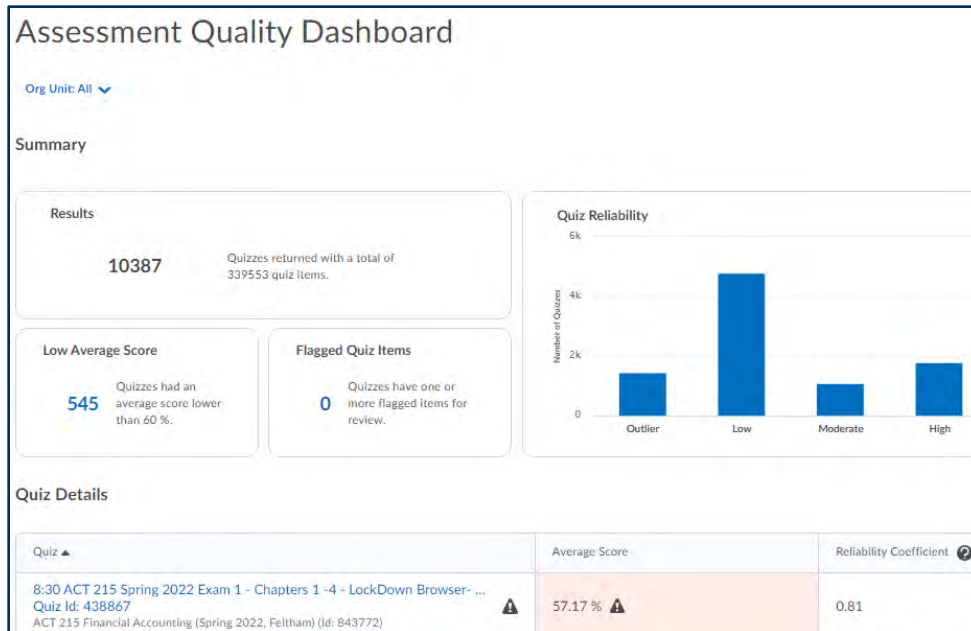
Assessment Quality Dashboard

Org Unit: All

Summary

Results

10387

Quizzes returned with a total of 339553 quiz items.

Low Average Score

545

Quizzes had an average score lower than 60 %.

Flagged Quiz Items

0

Quizzes have one or more flagged items for review.

Quiz Reliability

6k

4k

2k

0

Number of Quizzes

Outlier

Low

Moderate

High

Quiz Details

| Quiz ▲ | Average Score | Reliability Coefficient |
|---|---|---|
| 8:30 ACT 215 Spring 2022 Exam 1 - Chapters 1 -4 - LockDown Browser- ... Quiz Id: 438867 ACT 215 Financial Accounting (Spring 2022, Feltham) (Id: 843772) | 57.17 % | 0.81 |